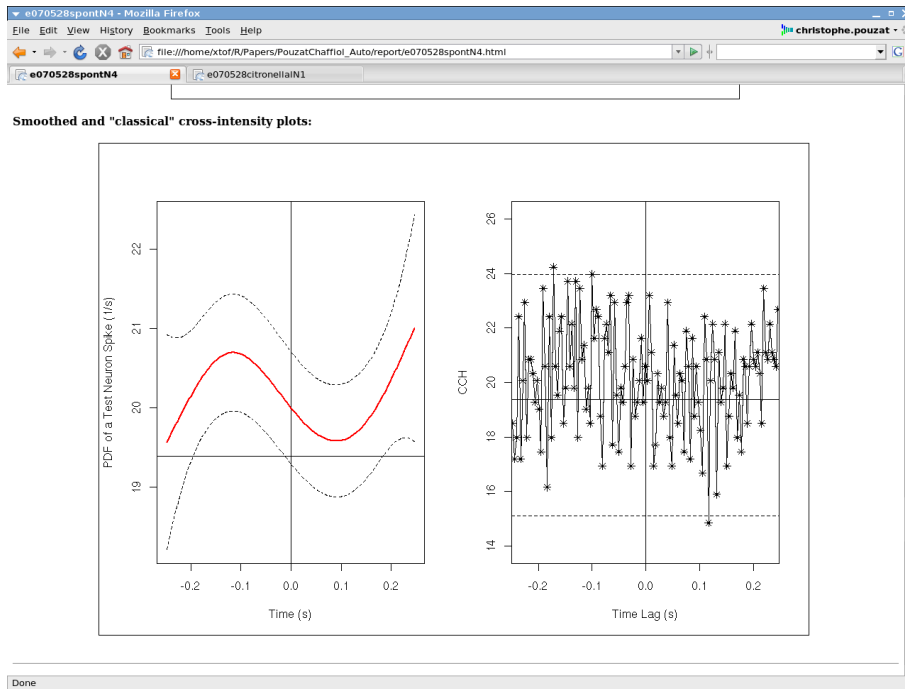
e070528spontN4 - Mozilla Firefox

File Edit View History Bookmarks Tools Help

christophe.pouzat

file:///home/xtof/R/Papers/PouzatChaffiol_Auto/report/e070528spontN4.html

e070528spontN4

e070528citronellalN1

Smoothed and "classical" cross-intensity plots:

22
21
20
19
PDF of a Test Neuron Spke (1/s)
-0.2
-0.1
0.0
0.1
0.2
Time (s)

26
24
22
20
18
16
14
CCH
-0.2
-0.1
0.0
0.1
0.2
Time Lag (s)

Done